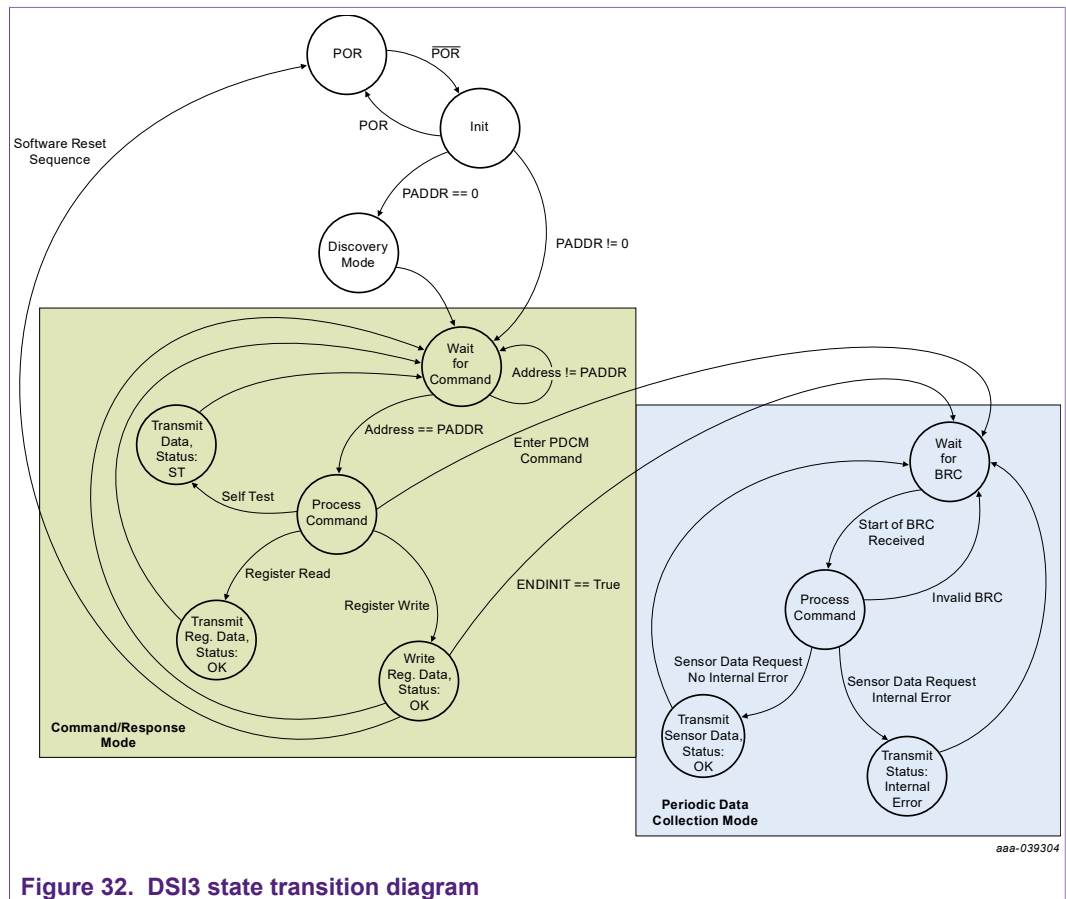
POR

$\overline{POR}$

POR

Init

Software Reset Sequence

PADDR == 0

Discovery Mode

PADDR != 0

Wait for Command

Address != PADDR

Transmit Data, Status: ST

Address == PADDR

Enter PDCM Command

Self Test

Process Command

Register Read

Register Write

ENDINIT == True

Transmit Reg. Data, Status: OK

Write Reg. Data, Status: OK

Command/Response Mode

Wait for BRC

Start of BRC Received

Process Command

Invalid BRC

Sensor Data Request No Internal Error

Sensor Data Request Internal Error

Transmit Sensor Data, Status: OK

Transmit Status: Internal Error

Periodic Data Collection Mode

aaa-039304

Figure 32. DSI3 state transition diagram